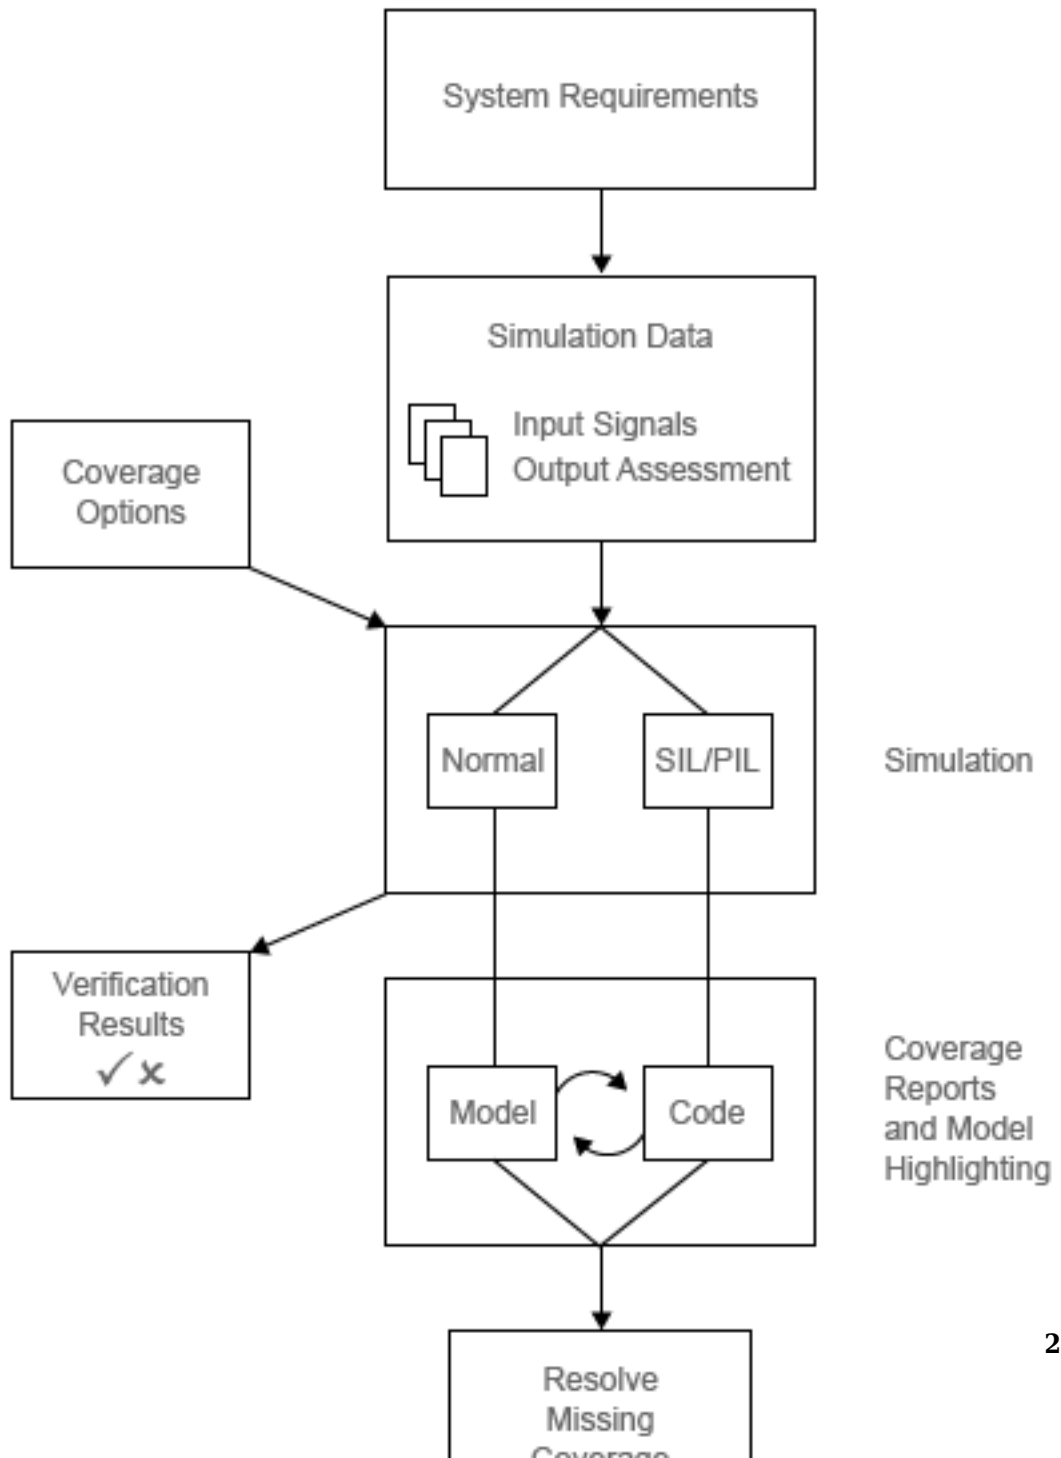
System Requirements

Simulation Data

Input Signals
Output Assessment

Coverage Options

Normal

SIL/PIL

Simulation

Verification Results
✓ ✗

Model

Code

Coverage Reports and Model Highlighting

2

Resolve Missing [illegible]